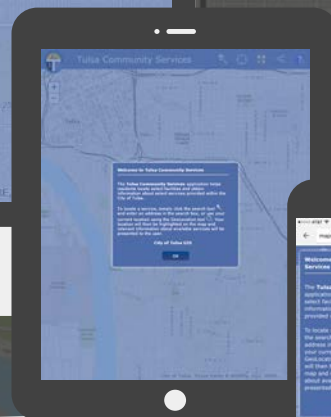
Tulsa Community Services

Welcome to Tulsa Community Services

The Tulsa Community Services application helps residents locate select facilities and obtain information about select services provided within the City of Tulsa.

To locate a service, simply click the search icon and enter an address in the search box, or use your current location using the Geolocation tool. Your location will then be highlighted on the map and relevant information about available services will be presented to the user.

City of Tulsa GIS

OK

Welcome Services

The Tulsa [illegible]

To locate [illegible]